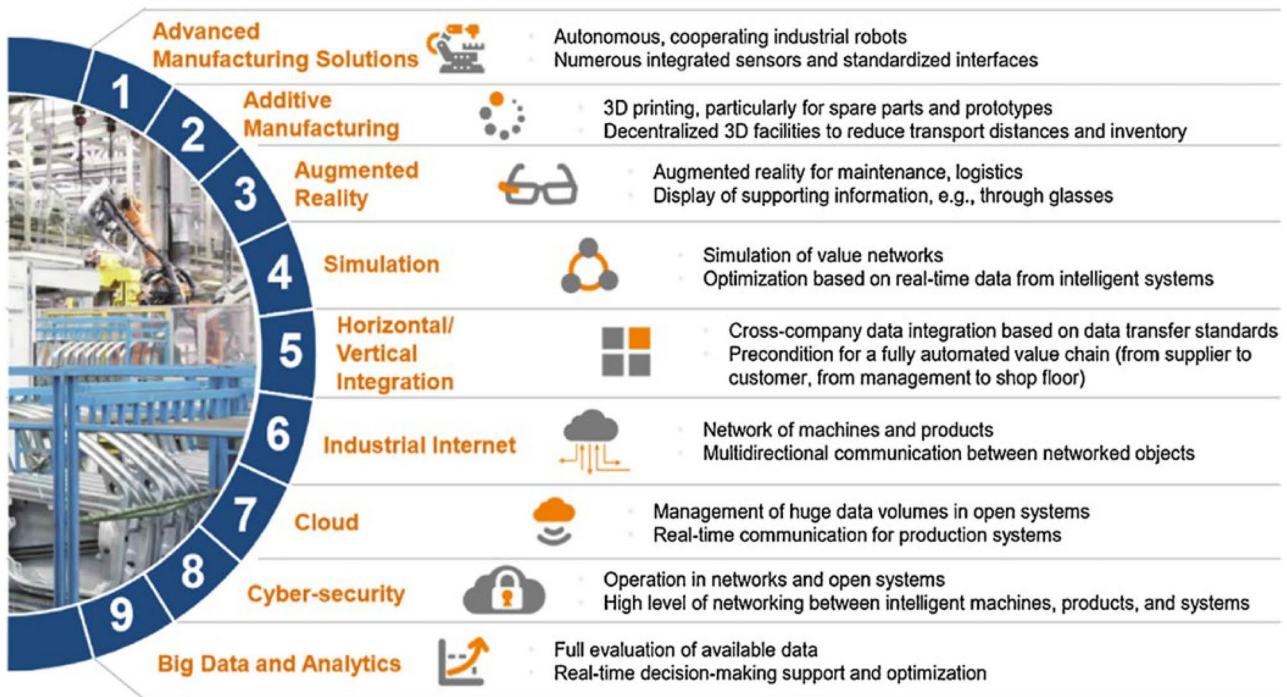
1
Advanced Manufacturing Solutions
Autonomous, cooperating industrial robots
Numerous integrated sensors and standardized interfaces

2
Additive Manufacturing
3D printing, particularly for spare parts and prototypes
Decentralized 3D facilities to reduce transport distances and inventory

3
Augmented Reality
Augmented reality for maintenance, logistics
Display of supporting information, e.g., through glasses

4
Simulation
Simulation of value networks
Optimization based on real-time data from intelligent systems

5
Horizontal/ Vertical Integration
Cross-company data integration based on data transfer standards
Precondition for a fully automated value chain (from supplier to customer, from management to shop floor)

6
Industrial Internet
Network of machines and products
Multidirectional communication between networked objects

7
Cloud
Management of huge data volumes in open systems
Real-time communication for production systems

8
Cyber-security
Operation in networks and open systems
High level of networking between intelligent machines, products, and systems

9
Big Data and Analytics
Full evaluation of available data
Real-time decision-making support and optimization